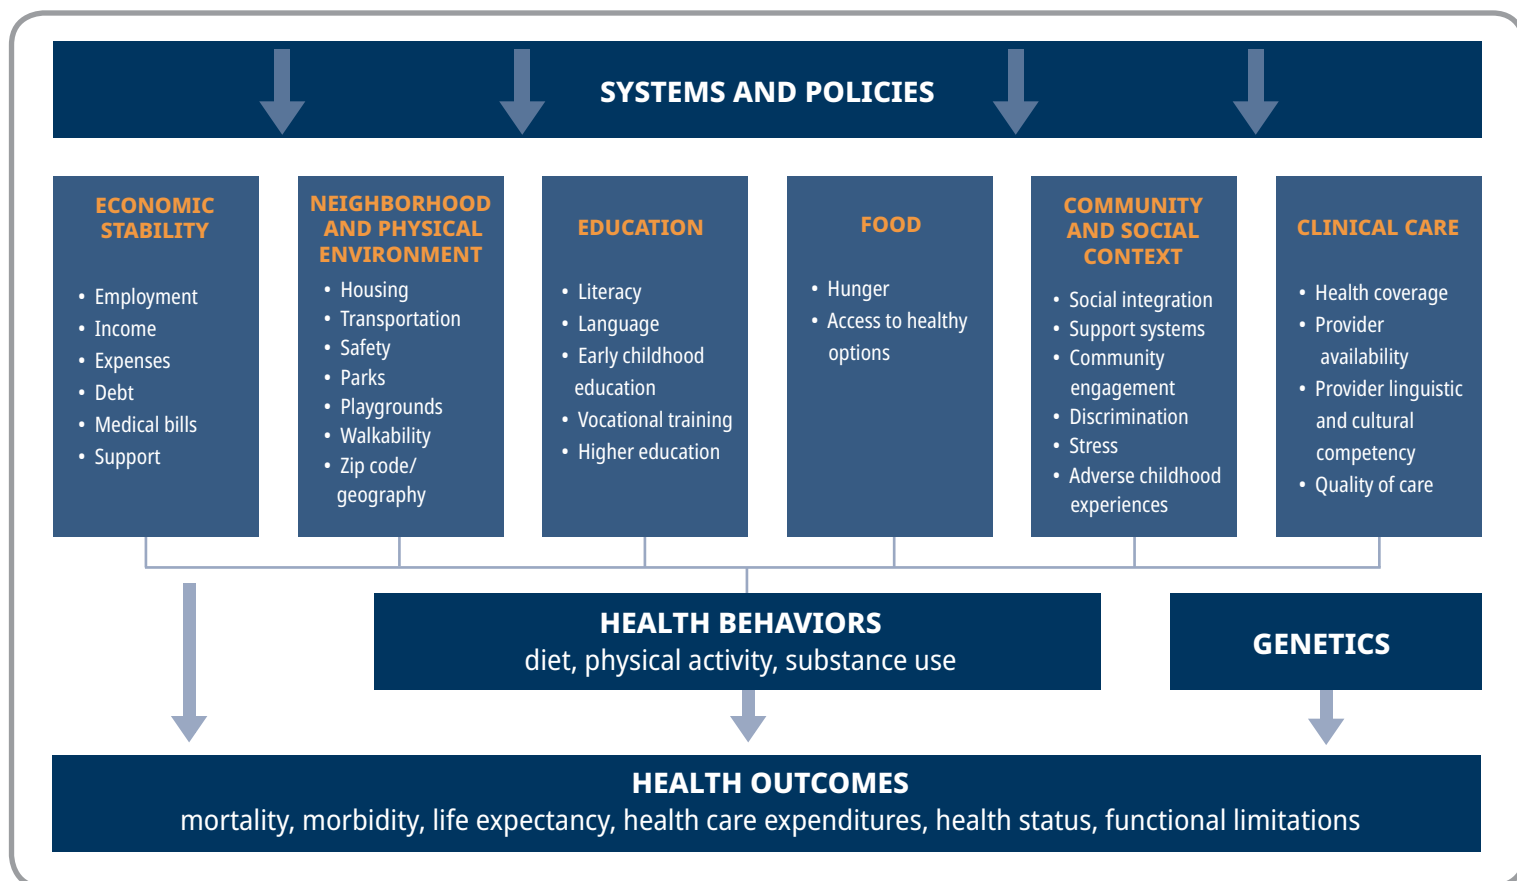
SYSTEMS AND POLICIES

ECONOMIC STABILITY

- Employment
- Income
- Expenses
- Debt
- Medical bills
- Support

NEIGHBORHOOD AND PHYSICAL ENVIRONMENT

- Housing
- Transportation
- Safety
- Parks
- Playgrounds
- Walkability
- Zip code/ geography

EDUCATION

- Literacy
- Language
- Early childhood education
- Vocational training
- Higher education

FOOD

- Hunger
- Access to healthy options

COMMUNITY AND SOCIAL CONTEXT

- Social integration
- Support systems
- Community engagement
- Discrimination
- Stress
- Adverse childhood experiences

CLINICAL CARE

- Health coverage
- Provider availability
- Provider linguistic and cultural competency
- Quality of care

HEALTH BEHAVIORS
diet, physical activity, substance use

GENETICS

HEALTH OUTCOMES
mortality, morbidity, life expectancy, health care expenditures, health status, functional limitations